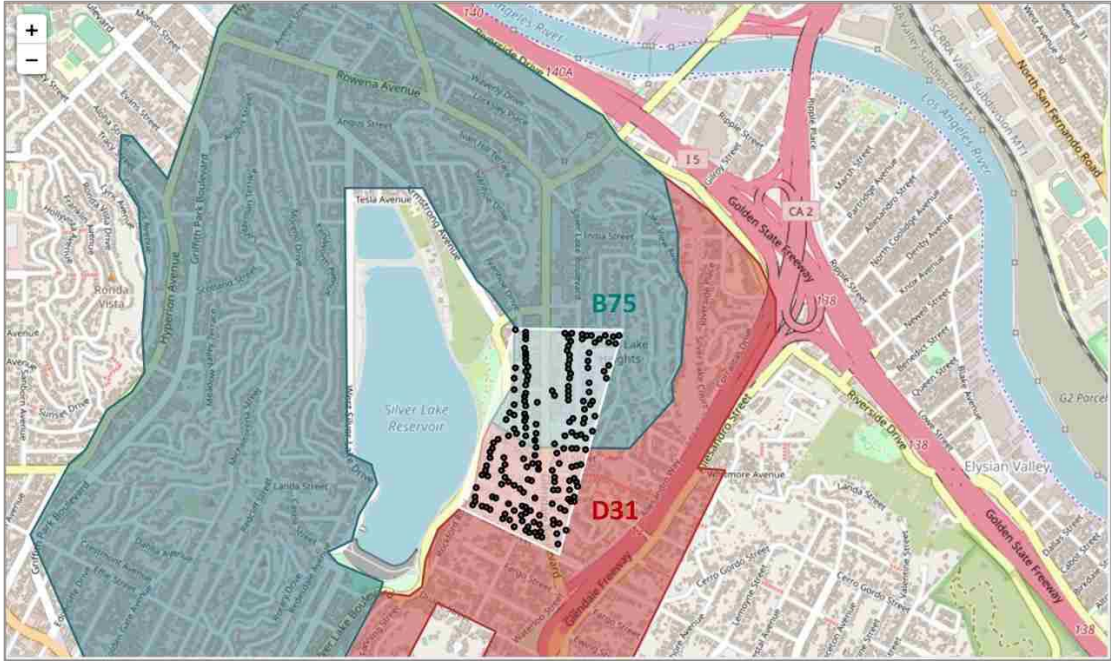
+
−
Los Angeles River
Riverside Drive
Rowena Avenue
Angus Street
Tesla Avenue
Armstrong Avenue
Hyperion Avenue
Griffith Park Boulevard
Ronda Vista
Silver Lake Reservoir
West Silver Lake Drive
Landa Street
Golden State Freeway
I 5
CA 2
138
B75
D31
Lake Heights
Riverside Drive
Elysian Valley
G2 Parcel
North San Fernando Road
Glendale Freeway
Alessandro Street
Cerro Gordo Street
Ripple Street
Fletcher Drive
Lake
Silver Lake Boulevard